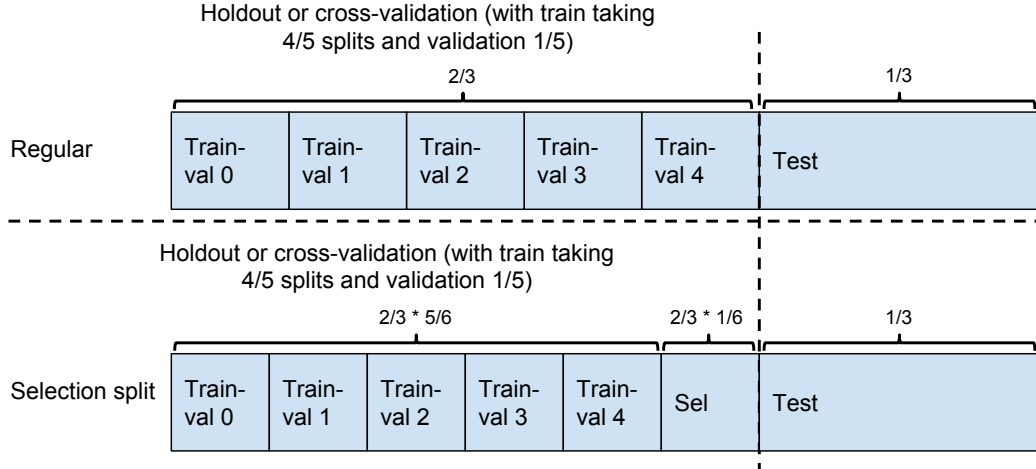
Holdout or cross-validation (with train taking 4/5 splits and validation 1/5)

2/3

1/3

Regular

Train-val 0

Train-val 1

Train-val 2

Train-val 3

Train-val 4

Test

Holdout or cross-validation (with train taking 4/5 splits and validation 1/5)

2/3 * 5/6

2/3 * 1/6

1/3

Selection split

Train-val 0

Train-val 1

Train-val 2

Train-val 3

Train-val 4

Sel

Test